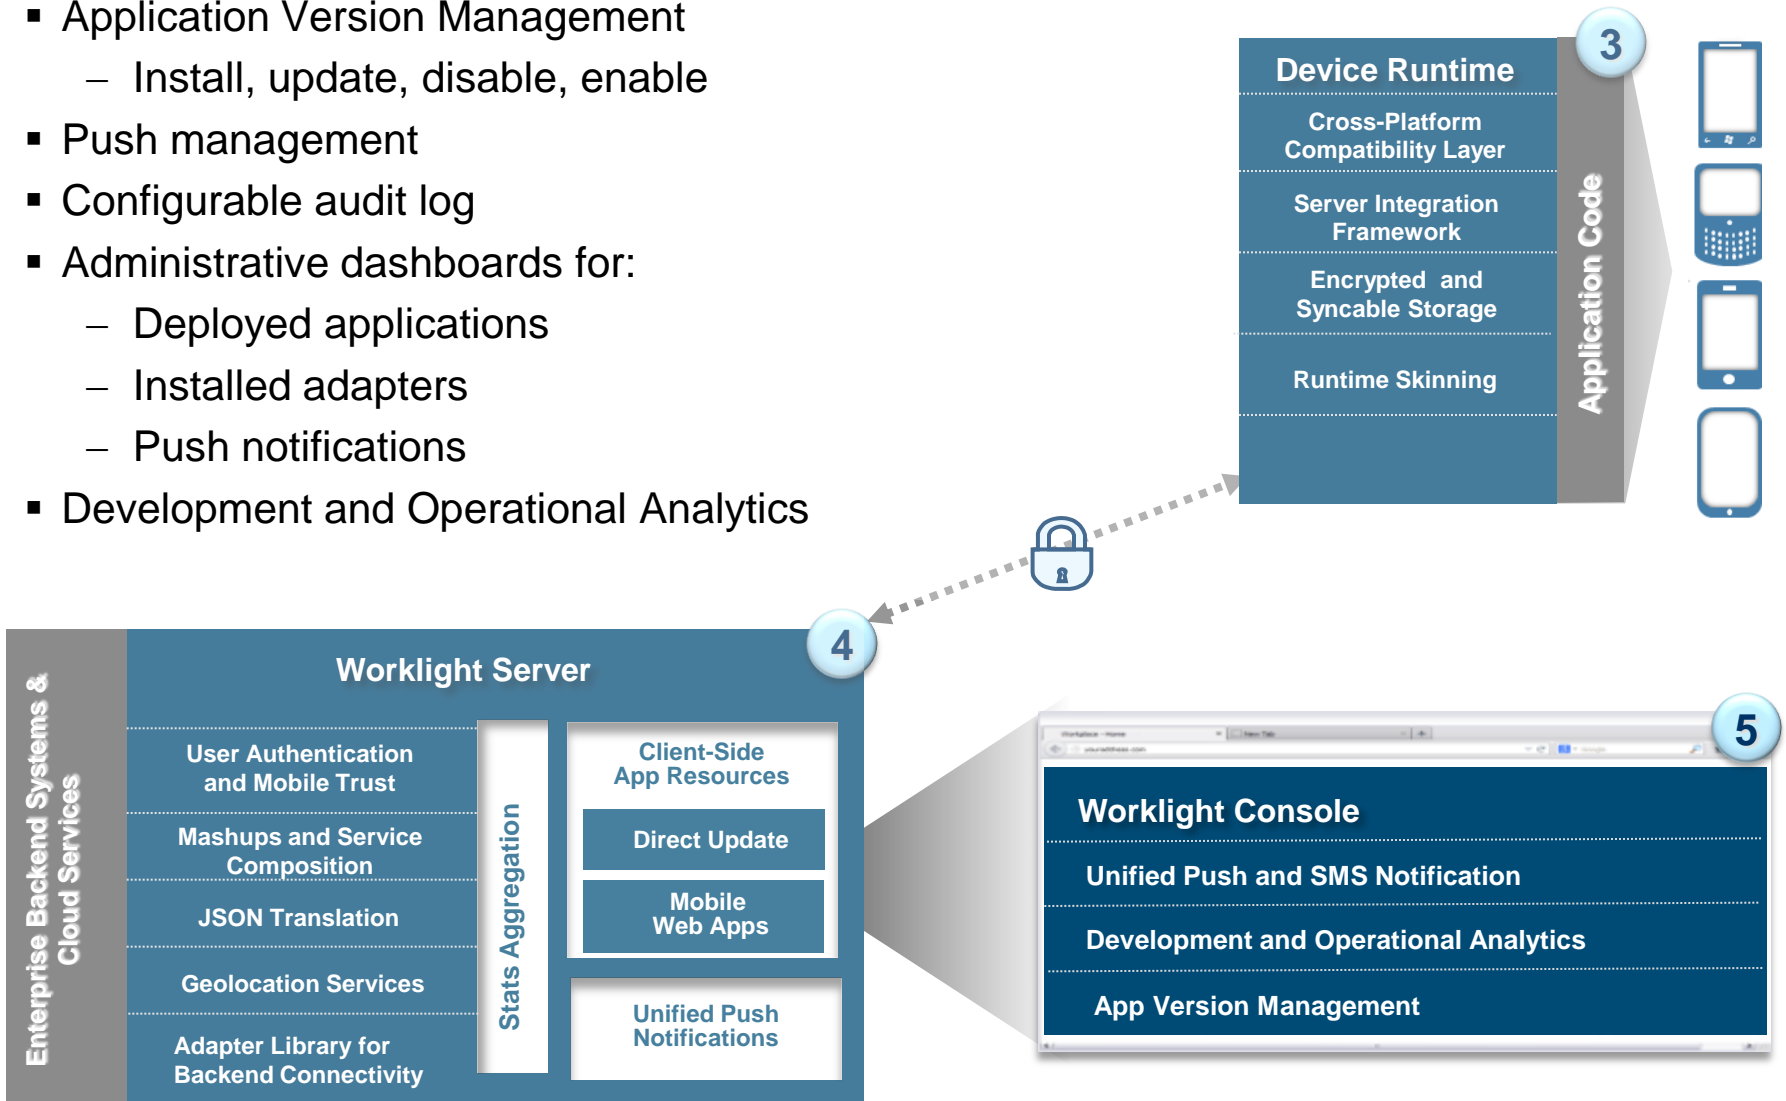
▪ Application Version Management
– Install, update, disable, enable
▪ Push management
▪ Configurable audit log
▪ Administrative dashboards for:
– Deployed applications
– Installed adapters
– Push notifications
▪ Development and Operational Analytics

3

Device Runtime

Cross-Platform Compatibility Layer

Server Integration Framework

Encrypted and Syncable Storage

Runtime Skinning

Application Code

4

Enterprise Backend Systems & Cloud Services

Worklight Server

User Authentication and Mobile Trust

Mashups and Service Composition

JSON Translation

Geolocation Services

Adapter Library for Backend Connectivity

Stats Aggregation

Client-Side App Resources

Direct Update

Mobile Web Apps

Unified Push Notifications

5

Worklight Console

Unified Push and SMS Notification

Development and Operational Analytics

App Version Management